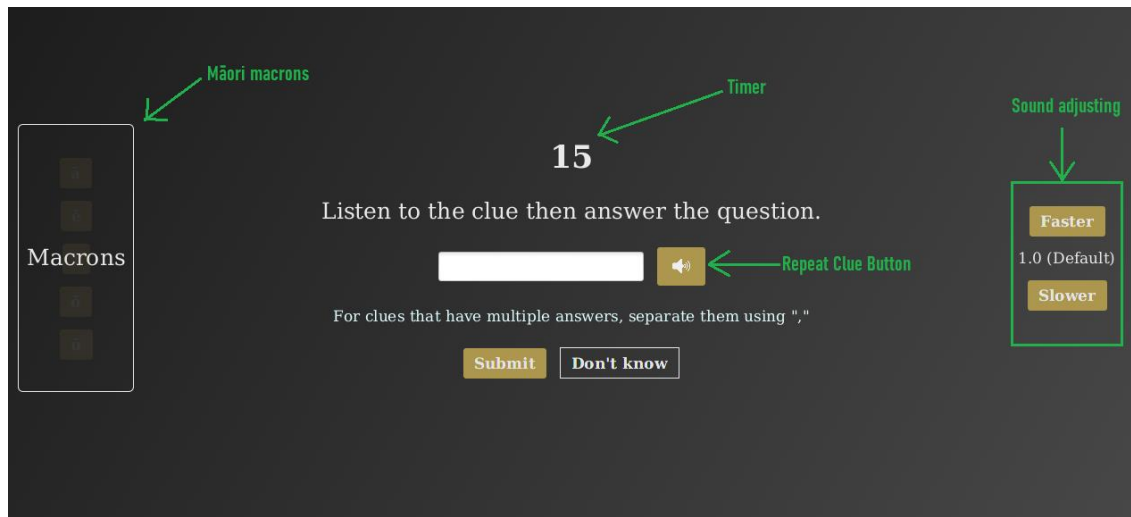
Māori macrons

Timer

Sound adjusting

15

Listen to the clue then answer the question.

Macrons

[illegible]
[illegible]
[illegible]
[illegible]
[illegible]

Repeat Clue Button

Faster
1.0 (Default)
Slower

For clues that have multiple answers, separate them using ","

Submit
Don't know